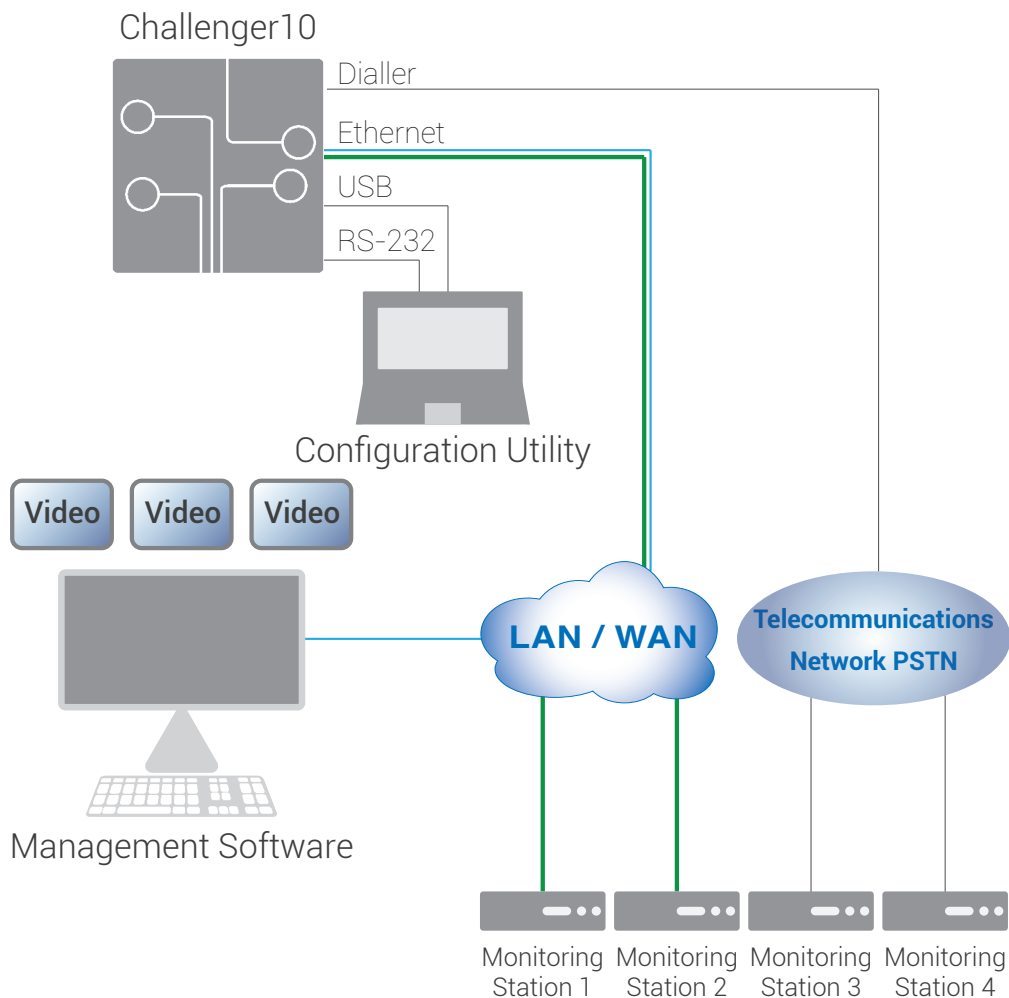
Challenger10

Dialler

Ethernet

USB

RS-232

Configuration Utility

Video

Video

Video

LAN / WAN

Telecommunications Network PSTN

Management Software

Monitoring Station 1

Monitoring Station 2

Monitoring Station 3

Monitoring Station 4